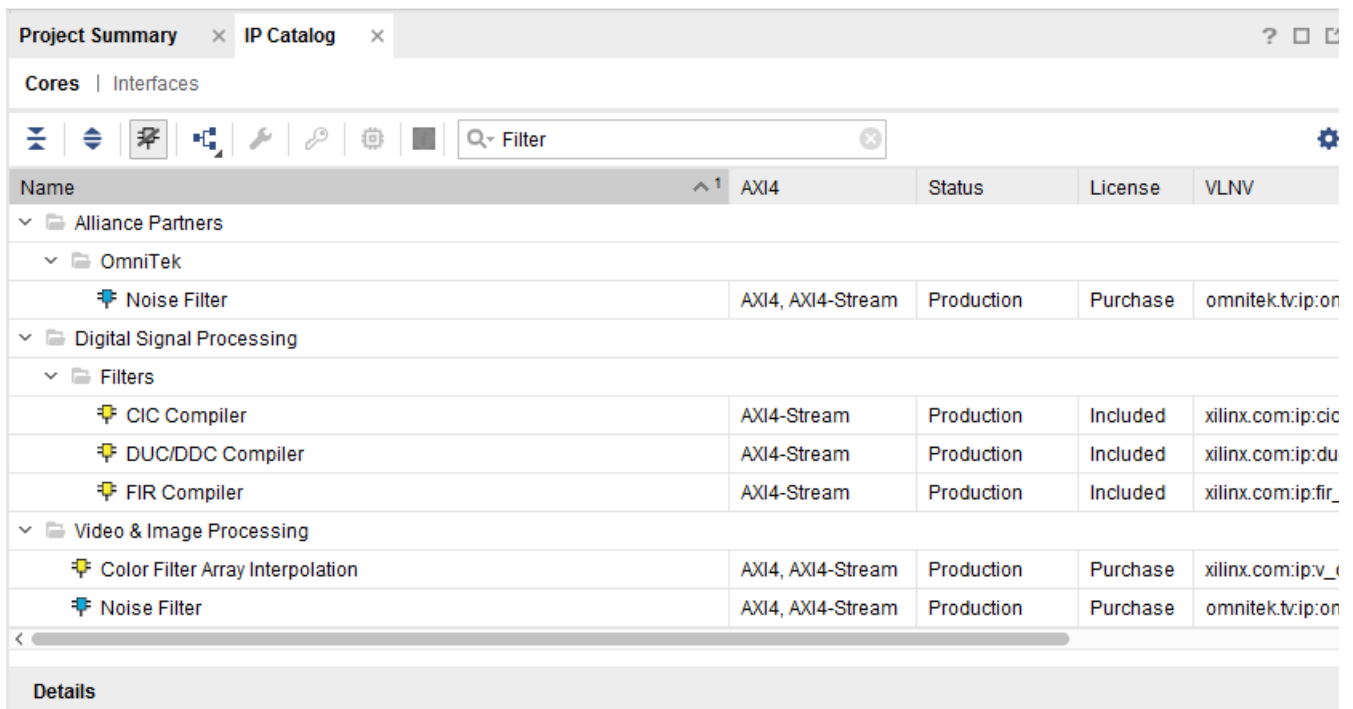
Project Summary × IP Catalog ×

? ☐

Cores | Interfaces

Filter

| Name | AXI4 | Status | License | VLNV |
|---|---|---|---|---|
| Alliance Partners | | | | |
| OmniTek | | | | |
| Noise Filter | AXI4, AXI4-Stream | Production | Purchase | omnitek.tv:ip:on |
| Digital Signal Processing | | | | |
| Filters | | | | |
| CIC Compiler | AXI4-Stream | Production | Included | xilinx.com:ip:cic |
| DUC/DDC Compiler | AXI4-Stream | Production | Included | xilinx.com:ip:du |
| FIR Compiler | AXI4-Stream | Production | Included | xilinx.com:ip:fir_ |
| Video & Image Processing | | | | |
| Color Filter Array Interpolation | AXI4, AXI4-Stream | Production | Purchase | xilinx.com:ip:v_ |
| Noise Filter | AXI4, AXI4-Stream | Production | Purchase | omnitek.tv:ip:on |

Details